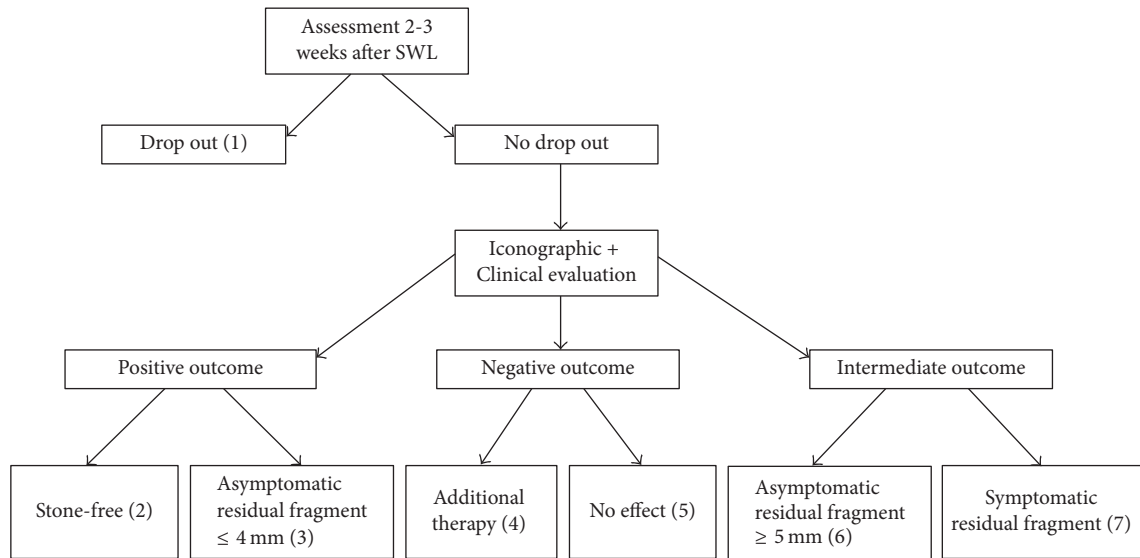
Assessment 2-3 weeks after SWL

Drop out (1)

No drop out

Iconographic + Clinical evaluation

Positive outcome

Negative outcome

Intermediate outcome

Stone-free (2)

Asymptomatic residual fragment $\leq$ 4 mm (3)

Additional therapy (4)

No effect (5)

Asymptomatic residual fragment $\geq$ 5 mm (6)

Symptomatic residual fragment (7)